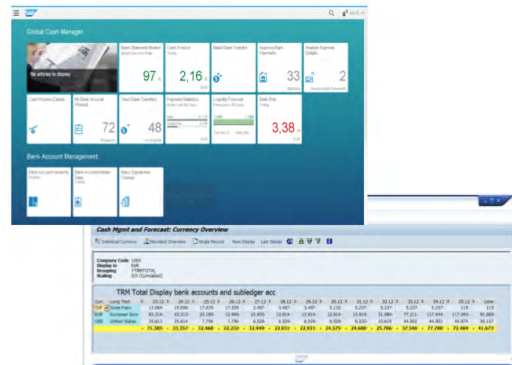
Global Cash Manager

No articles to display

Bank Statement Monitor

97 %

Cash Position

2,16 B

Make Bank Transfer

Approve Bank Payments

33

Analyze Payment Details

2

Cash Process Details

My Bank Account Worklist

72

Track Bank Transfers

48

Payment Statistics

Liquidity Forecast

Deficit Pools

3,38 M

Bank Account Management

Bank Account Hierarchy

Bank Account Master Data

Bank Signatories

Cash Mgmt and Forecast: Currency Overview

Individual Currency | Standard Overview | Single Record | New Display | Last Stride

Company Code
Display in
Grouping
Scaling

TRM Total Display bank accounts and subledger acc

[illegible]